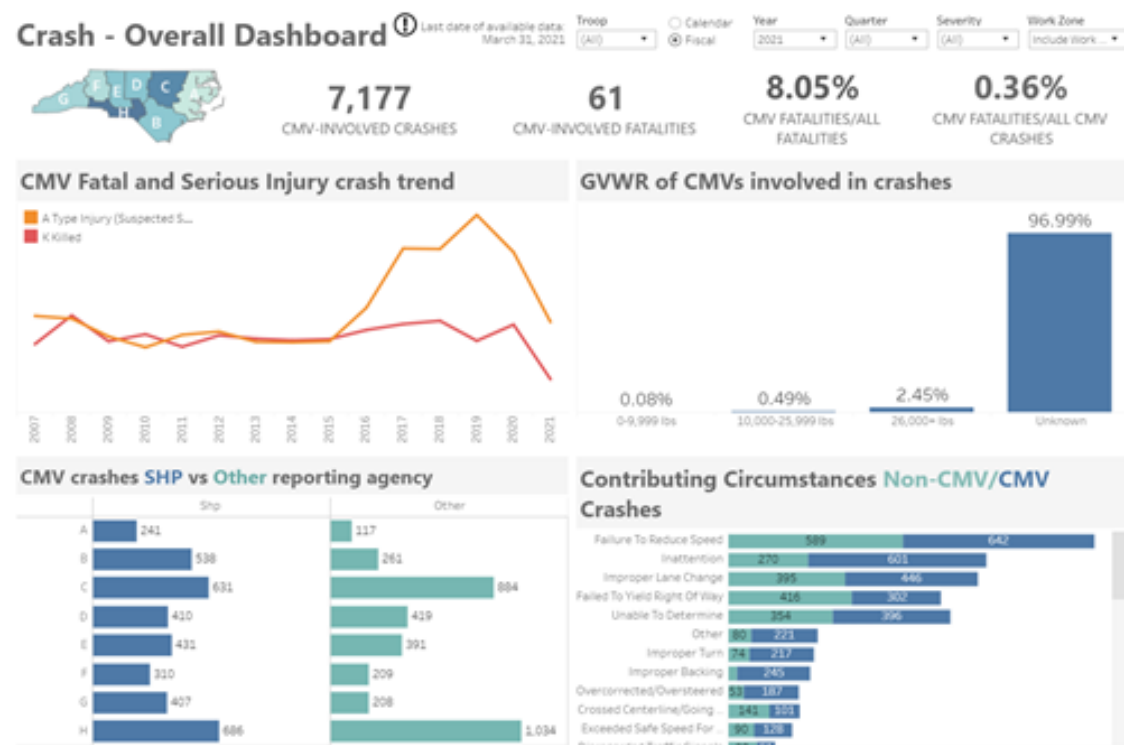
Crash - Overall Dashboard

Last date of available data: March 31, 2021

Troop
(All)

Calendar
Fiscal

Year
2021

Quarter
(All)

Severity
(All)

Work Zone
Include Work ...

G F E D C A H B

7,177
CMV-INVOLVED CRASHES

61
CMV-INVOLVED FATALITIES

8.05%
CMV FATALITIES/ALL FATALITIES

0.36%
CMV FATALITIES/ALL CMV CRASHES

CMV Fatal and Serious Injury crash trend

A Type Injury (Suspected S...
K Killed

2007 2008 2009 2010 2011 2012 2013 2014 2015 2016 2017 2018 2019 2020 2021

GVWR of CMVs involved in crashes

| 0-9,999 lbs | 10,000-25,999 lbs | 26,000+ lbs | Unknown |
|---|---|---|---|
| 0.08% | 0.49% | 2.45% | 96.99% |

CMV crashes SHP vs Other reporting agency

| | Shp | Other |
|---|---|---|
| A | 241 | 117 |
| B | 538 | 261 |
| C | 631 | 884 |
| D | 410 | 419 |
| E | 431 | 391 |
| F | 310 | 209 |
| G | 407 | 208 |
| H | 686 | 1,034 |

Contributing Circumstances Non-CMV/CMV Crashes

| | Non-CMV | CMV |
|---|---|---|
| Failure To Reduce Speed | 589 | 642 |
| Inattention | 270 | 601 |
| Improper Lane Change | 395 | 446 |
| Failed To Yield Right Of Way | 416 | 302 |
| Unable To Determine | 354 | 396 |
| Other | 80 | 221 |
| Improper Turn | 74 | 217 |
| Improper Backing | | 245 |
| Overcorrected/Oversteered | 53 | 187 |
| Crossed Centerline/Going ... | 141 | 101 |
| Exceeded Safe Speed For ... | 90 | 128 |